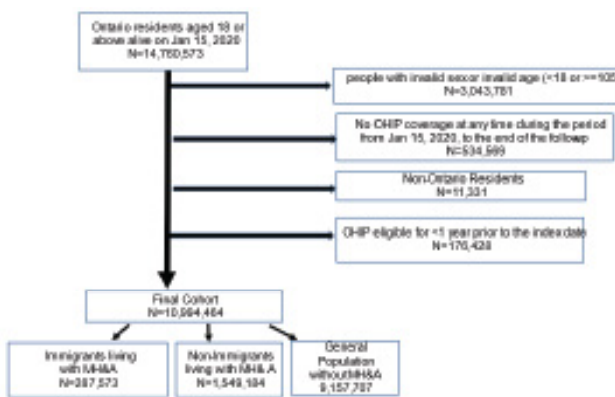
Ontario residents aged 18 or above alive on Jan 15, 2020
N=14,760,573

people with invalid sexor invalid age (<18 or >=105
N=3,043,781

No OHIP coverage at any time during the period from Jan 15, 2020, to the end of the followp
N=534,599

Non-Ontario Residents
N=11,331

OHIP eligible for <1 year prior to the index date
N=176,428

Final Cohort
N=10,994,464

Immigrants living with MH&A
N=287,573

Non-immigrants living with MH& A
N=1,549,184

General Population withoutMH&A
9,157,707